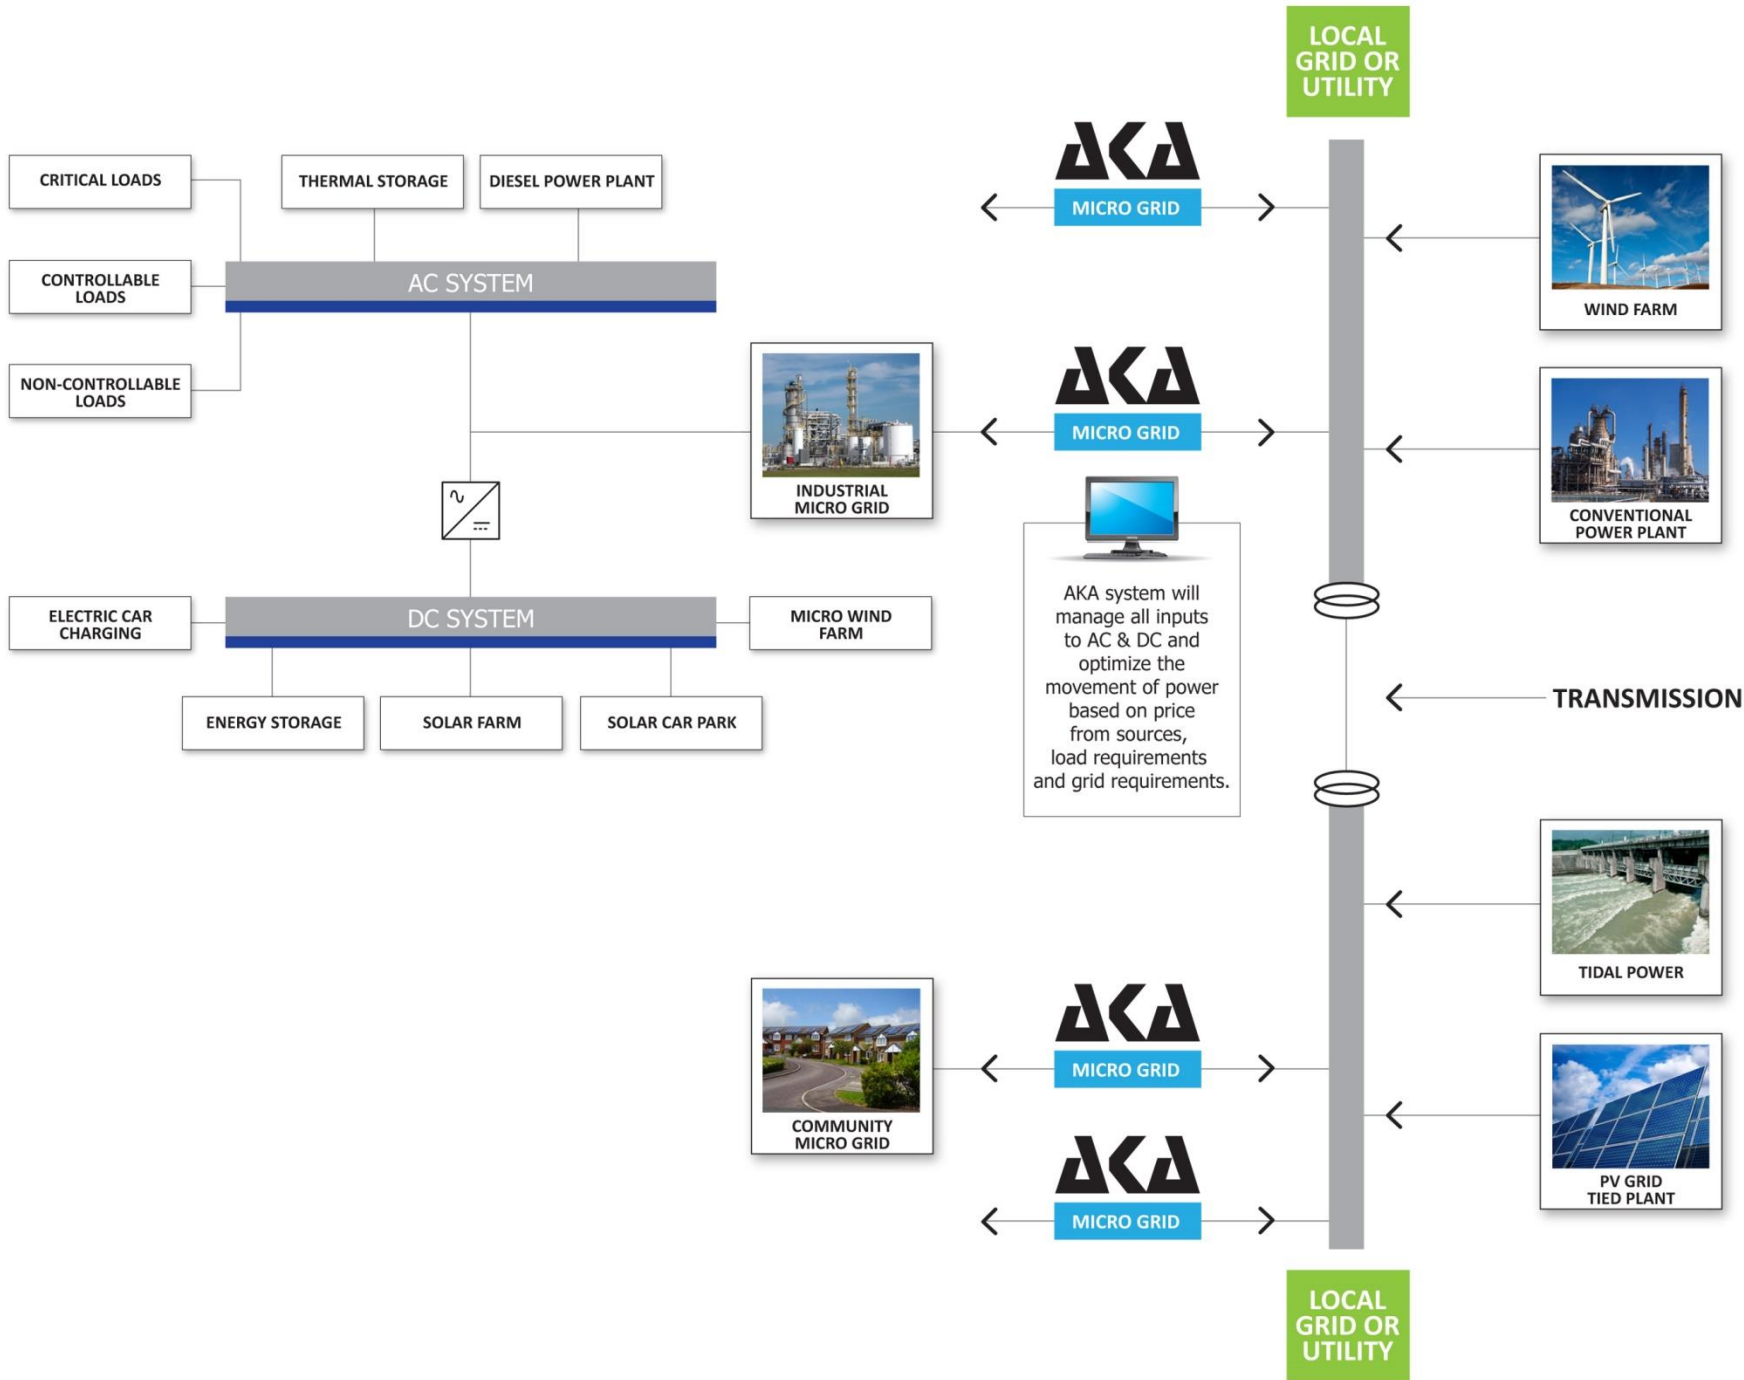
LOCAL GRID OR UTILITY

CRITICAL LOADS

THERMAL STORAGE

DIESEL POWER PLANT

AKA

MICRO GRID

WIND FARM

CONTROLLABLE LOADS

AC SYSTEM

NON-CONTROLLABLE LOADS

INDUSTRIAL MICRO GRID

AKA

MICRO GRID

CONVENTIONAL POWER PLANT

ELECTRIC CAR CHARGING

DC SYSTEM

MICRO WIND FARM

AKA system will manage all inputs to AC & DC and optimize the movement of power based on price from sources, load requirements and grid requirements.

ENERGY STORAGE

SOLAR FARM

SOLAR CAR PARK

TRANSMISSION

TIDAL POWER

COMMUNITY MICRO GRID

AKA

MICRO GRID

PV GRID TIED PLANT

AKA

MICRO GRID

LOCAL GRID OR UTILITY